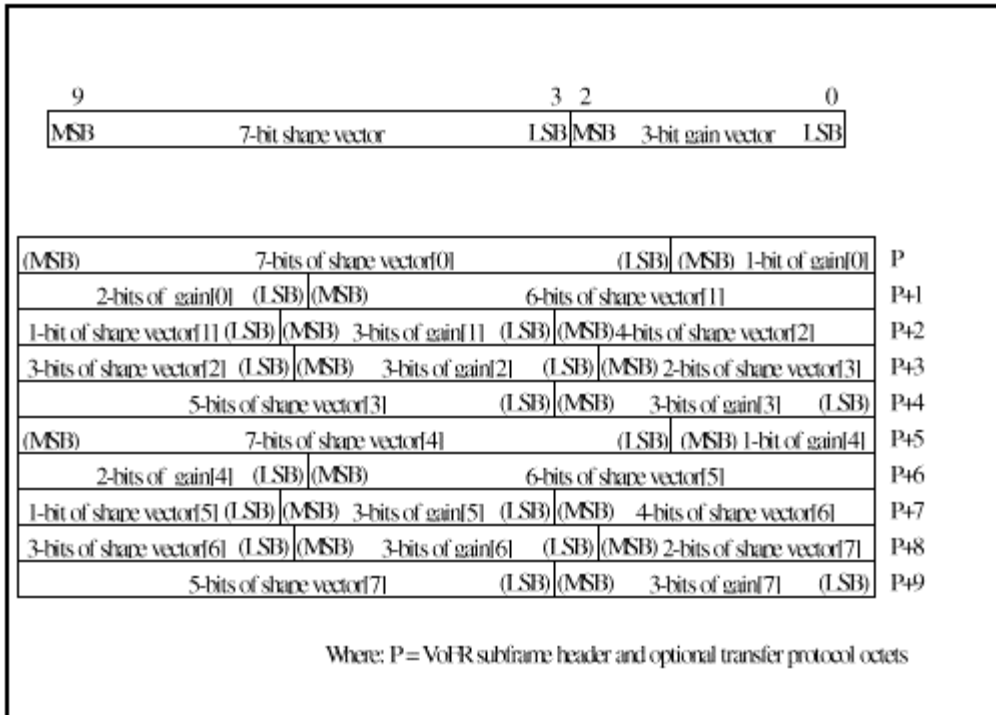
| 9 | | 3 | 2 | | 0 |
|---|---|---|---|---|---|
| MSB | 7-bit shape vector | LSB | MSB | 3-bit gain vector | LSB |

| | | | |
|---|---|---|---|
| (MSB) 7-bits of shape vector[0] (LSB) | (MSB) 1-bit of gain[0] | | P |
| 2-bits of gain[0] (LSB) | (MSB) 6-bits of shape vector[1] | | P+1 |
| 1-bit of shape vector[1] (LSB) | (MSB) 3-bits of gain[1] (LSB) | (MSB) 4-bits of shape vector[2] | P+2 |
| 3-bits of shape vector[2] (LSB) | (MSB) 3-bits of gain[2] (LSB) | (MSB) 2-bits of shape vector[3] | P+3 |
| 5-bits of shape vector[3] (LSB) | (MSB) 3-bits of gain[3] (LSB) | | P+4 |
| (MSB) 7-bits of shape vector[4] (LSB) | (MSB) 1-bit of gain[4] | | P+5 |
| 2-bits of gain[4] (LSB) | (MSB) 6-bits of shape vector[5] | | P+6 |
| 1-bit of shape vector[5] (LSB) | (MSB) 3-bits of gain[5] (LSB) | (MSB) 4-bits of shape vector[6] | P+7 |
| 3-bits of shape vector[6] (LSB) | (MSB) 3-bits of gain[6] (LSB) | (MSB) 2-bits of shape vector[7] | P+8 |
| 5-bits of shape vector[7] (LSB) | (MSB) 3-bits of gain[7] (LSB) | | P+9 |

Where: P = VoFR subframe header and optional transfer protocol octets